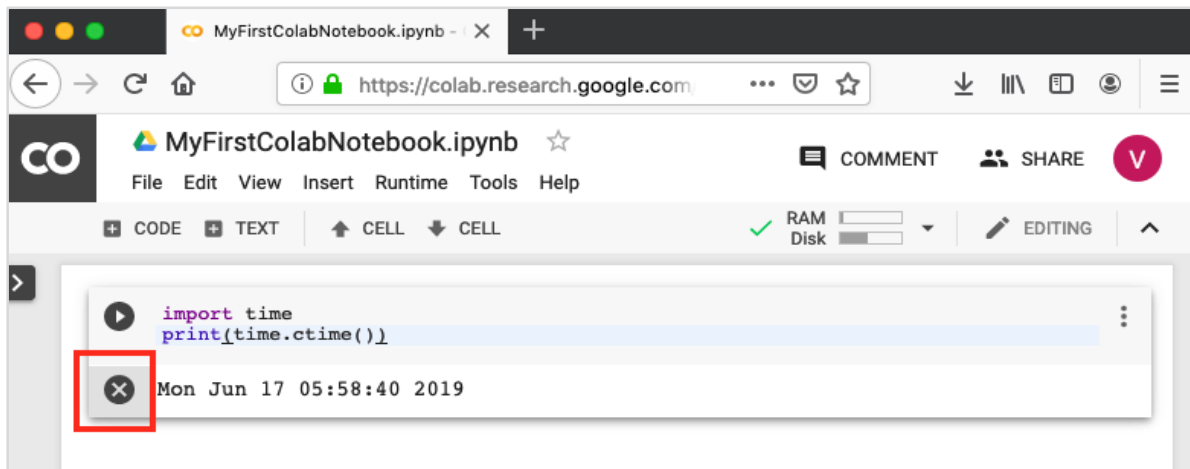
CO MyFirstColabNotebook.ipynb - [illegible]
+
https://colab.research.google.com/
•••

CO
MyFirstColabNotebook.ipynb ☆
File Edit View Insert Runtime Tools Help
COMMENT SHARE V

CODE TEXT CELL CELL RAM Disk EDITING

import time
print(time.ctime())

Mon Jun 17 05:58:40 2019